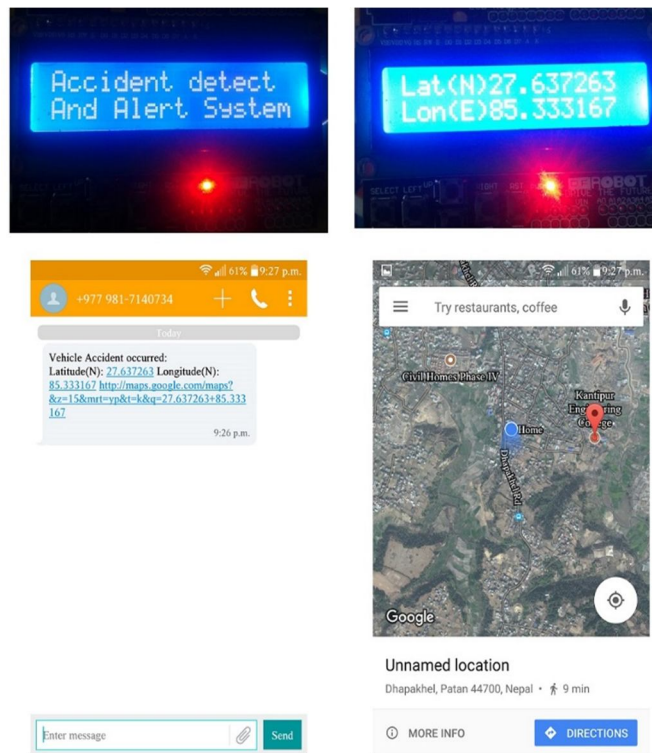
Accident detect
And Alert System

Lat(N)27.637263
Lon(E)85.333167

61% 9:27 p.m.

+977 981-7140734

Today

Vehicle Accident occurred:
Latitude(N): 27.637263 Longitude(N): 85.333167 http://maps.google.com/maps?&z=15&mrt=yp&t=k&q=27.637263+85.333167

9:26 p.m.

Enter message

Send

61% 9:27 p.m.

Try restaurants, coffee

Civil Homes Phase IV

Home

Kantipur Engineering College

Dhapakhel Rd

Google

Unnamed location

Dhapakhel, Patan 44700, Nepal • 9 min

MORE INFO

DIRECTIONS